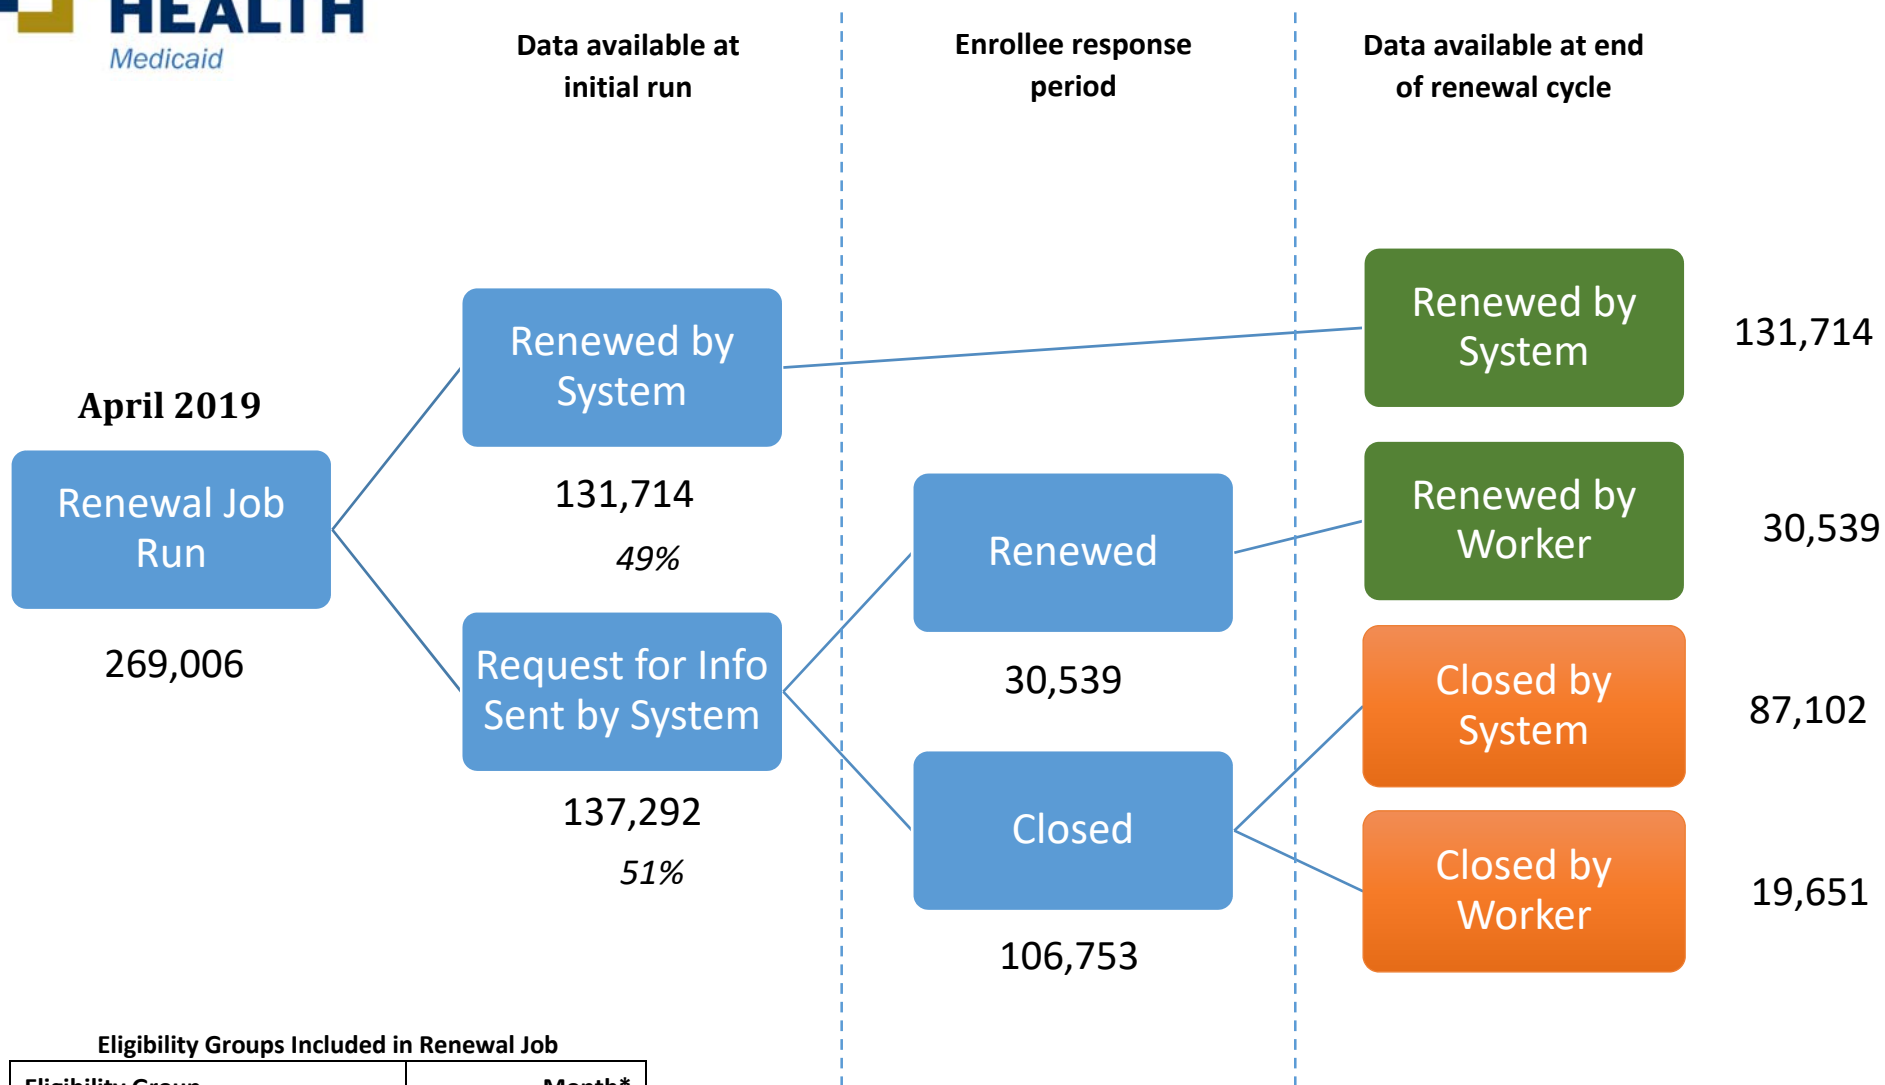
HEALTH
Medicaid

Data available at initial run

Enrollee response period

Data available at end of renewal cycle

April 2019

Renewal Job Run

269,006

Renewed by System

131,714

49%

Request for Info Sent by System

137,292

51%

Renewed

30,539

Closed

106,753

Renewed by System

131,714

Renewed by Worker

30,539

Closed by System

87,102

Closed by Worker

19,651

Eligibility Groups Included in Renewal Job

| Eligibility Group | Month* |
|---|---|